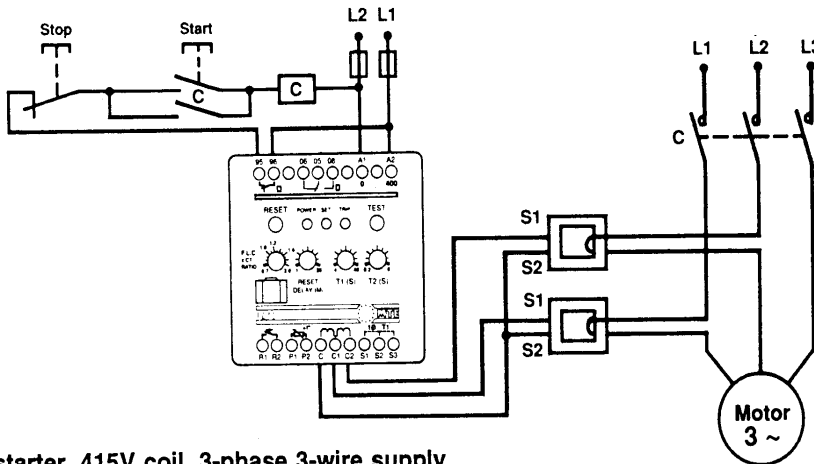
Stop
Start
L2 L1
C
C
L1
L2
L3
C
95 96
06 05 08
A1
A2
0
400
RESET
POWER
SET
TRIP
TEST
F.L.C.
CT
RATIO
RESET
DELAY (M)
T1 (S)
T2 (S)
T1
A1 R2 P1 P2 C C1 C2 S1 S2 S3
S1
S2
S1
S2
Motor
3 ~
starter, 415V coil, 3-phase 3-wire supply